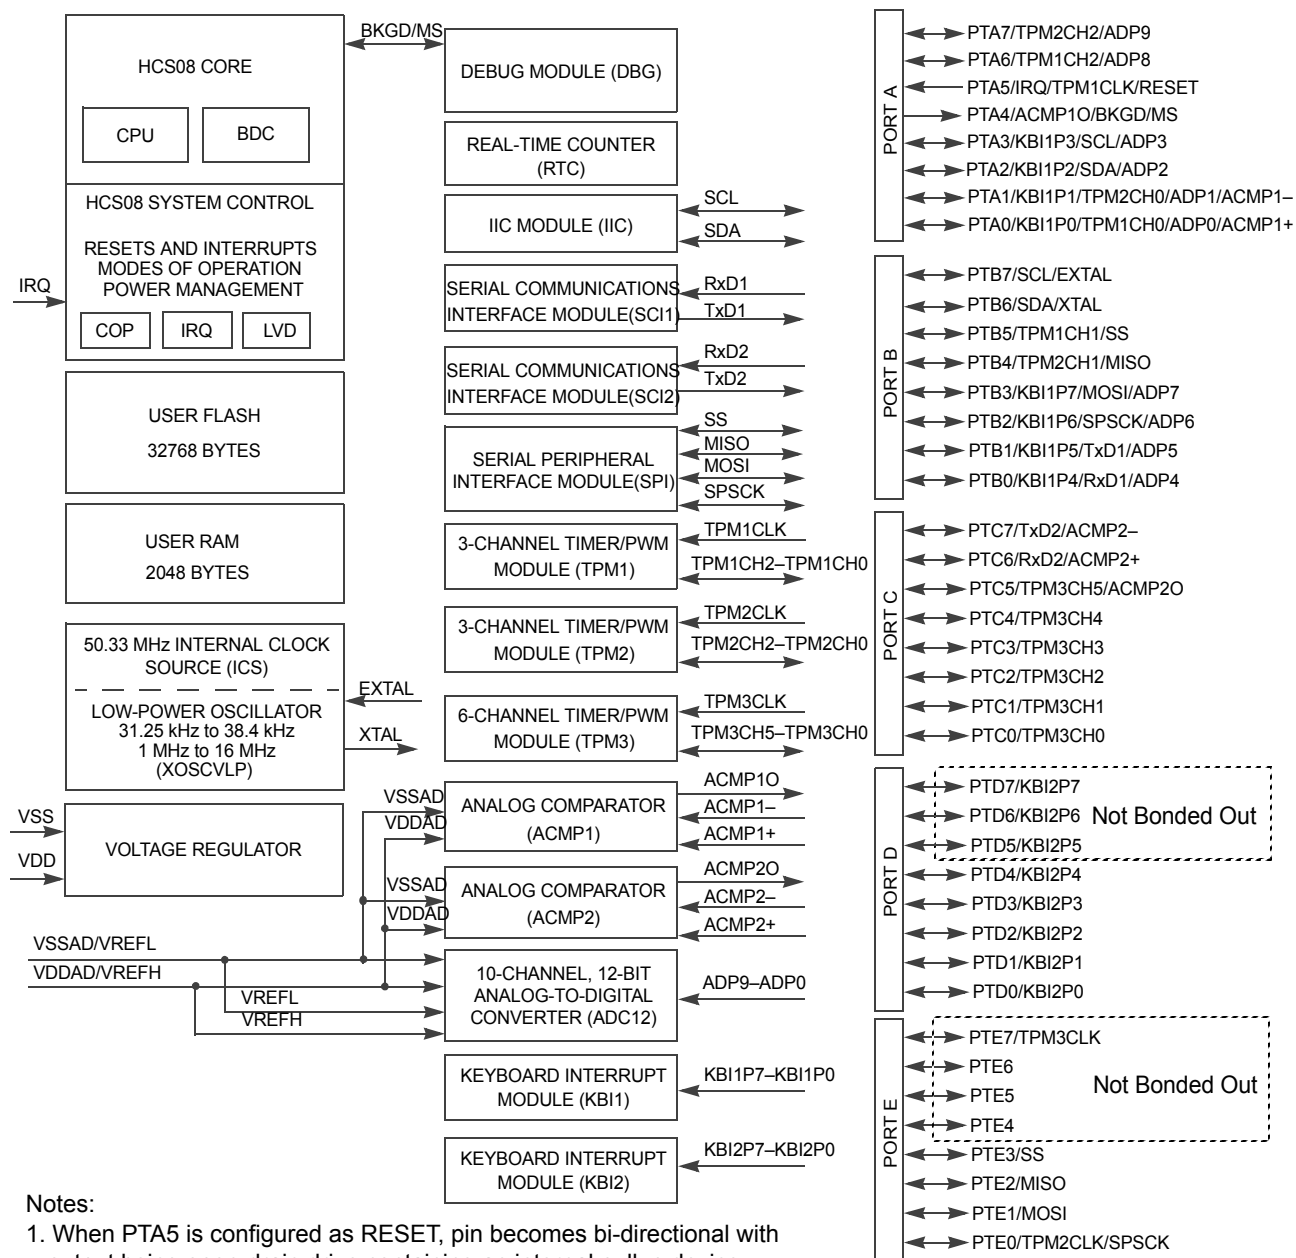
HCS08 CORE

CPU

BDC

HCS08 SYSTEM CONTROL

RESETS AND INTERRUPTS
MODES OF OPERATION
POWER MANAGEMENT

COP

IRQ

LVD

IRQ

USER FLASH

32768 BYTES

USER RAM

2048 BYTES

50.33 MHz INTERNAL CLOCK SOURCE (ICS)

LOW-POWER OSCILLATOR
31.25 kHz to 38.4 kHz
1 MHz to 16 MHz
(XOSCVLP)

VSS

VDD

VOLTAGE REGULATOR

VSSAD/VREFL

VDDAD/VREFH

VREFL

VREFH

BKGD/MS

DEBUG MODULE (DBG)

REAL-TIME COUNTER (RTC)

SCL

IIC MODULE (IIC)

SDA

SERIAL COMMUNICATIONS INTERFACE MODULE(SCI1)

RxD1

TxD1

SERIAL COMMUNICATIONS INTERFACE MODULE(SCI2)

RxD2

TxD2

SS

MISO

SERIAL PERIPHERAL INTERFACE MODULE(SPI)

MOSI

SPSCK

3-CHANNEL TIMER/PWM MODULE (TPM1)

TPM1CLK

TPM1CH2–TPM1CH0

3-CHANNEL TIMER/PWM MODULE (TPM2)

TPM2CLK

TPM2CH2–TPM2CH0

EXTAL

XTAL

6-CHANNEL TIMER/PWM MODULE (TPM3)

TPM3CLK

TPM3CH5–TPM3CH0

VSSAD

VDDAD

ANALOG COMPARATOR (ACMP1)

ACMP1O

ACMP1–

ACMP1+

VSSAD

VDDAD

ANALOG COMPARATOR (ACMP2)

ACMP2O

ACMP2–

ACMP2+

10-CHANNEL, 12-BIT ANALOG-TO-DIGITAL CONVERTER (ADC12)

ADP9–ADP0

KEYBOARD INTERRUPT MODULE (KBI1)

KBI1P7–KBI1P0

KEYBOARD INTERRUPT MODULE (KBI2)

KBI2P7–KBI2P0

PORT A

PTA7/TPM2CH2/ADP9
PTA6/TPM1CH2/ADP8
PTA5/IRQ/TPM1CLK/RESET
PTA4/ACMP1O/BKGD/MS
PTA3/KBI1P3/SCL/ADP3
PTA2/KBI1P2/SDA/ADP2
PTA1/KBI1P1/TPM2CH0/ADP1/ACMP1–
PTA0/KBI1P0/TPM1CH0/ADP0/ACMP1+

PORT B

PTB7/SCL/EXTAL
PTB6/SDA/XTAL
PTB5/TPM1CH1/SS
PTB4/TPM2CH1/MISO
PTB3/KBI1P7/MOSI/ADP7
PTB2/KBI1P6/SPSCK/ADP6
PTB1/KBI1P5/TxD1/ADP5
PTB0/KBI1P4/RxD1/ADP4

PORT C

PTC7/TxD2/ACMP2–
PTC6/RxD2/ACMP2+
PTC5/TPM3CH5/ACMP2O
PTC4/TPM3CH4
PTC3/TPM3CH3
PTC2/TPM3CH2
PTC1/TPM3CH1
PTC0/TPM3CH0

PORT D

PTD7/KBI2P7
PTD6/KBI2P6
PTD5/KBI2P5
Not Bonded Out
PTD4/KBI2P4
PTD3/KBI2P3
PTD2/KBI2P2
PTD1/KBI2P1
PTD0/KBI2P0

PORT E

PTE7/TPM3CLK
PTE6
PTE5
PTE4
Not Bonded Out
PTE3/SS
PTE2/MISO
PTE1/MOSI
PTE0/TPM2CLK/SPSCK

Notes:

1. When PTA5 is configured as RESET, pin becomes bi-directional with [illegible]